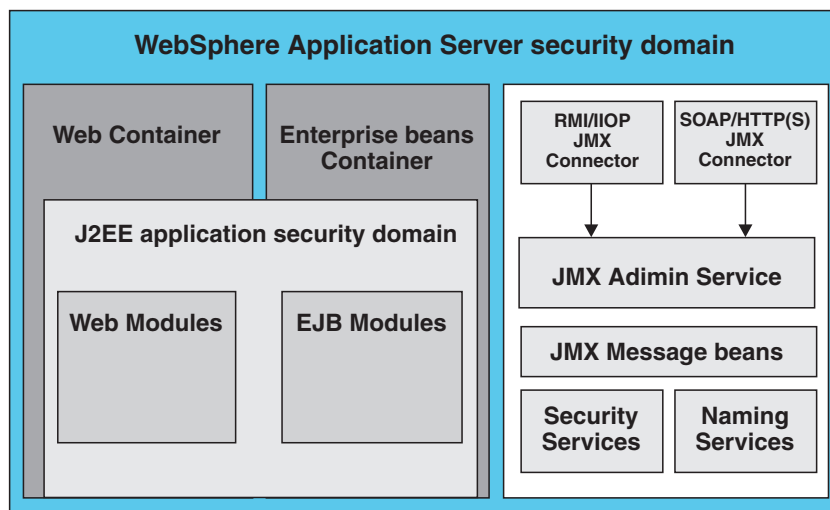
WebSphere Application Server security domain

Web Container

Enterprise beans Container

J2EE application security domain

Web Modules

EJB Modules

RMI/IIOP JMX Connector

SOAP/HTTP(S) JMX Connector

JMX Adimin Service

JMX Message beans

Security Services

Naming Services